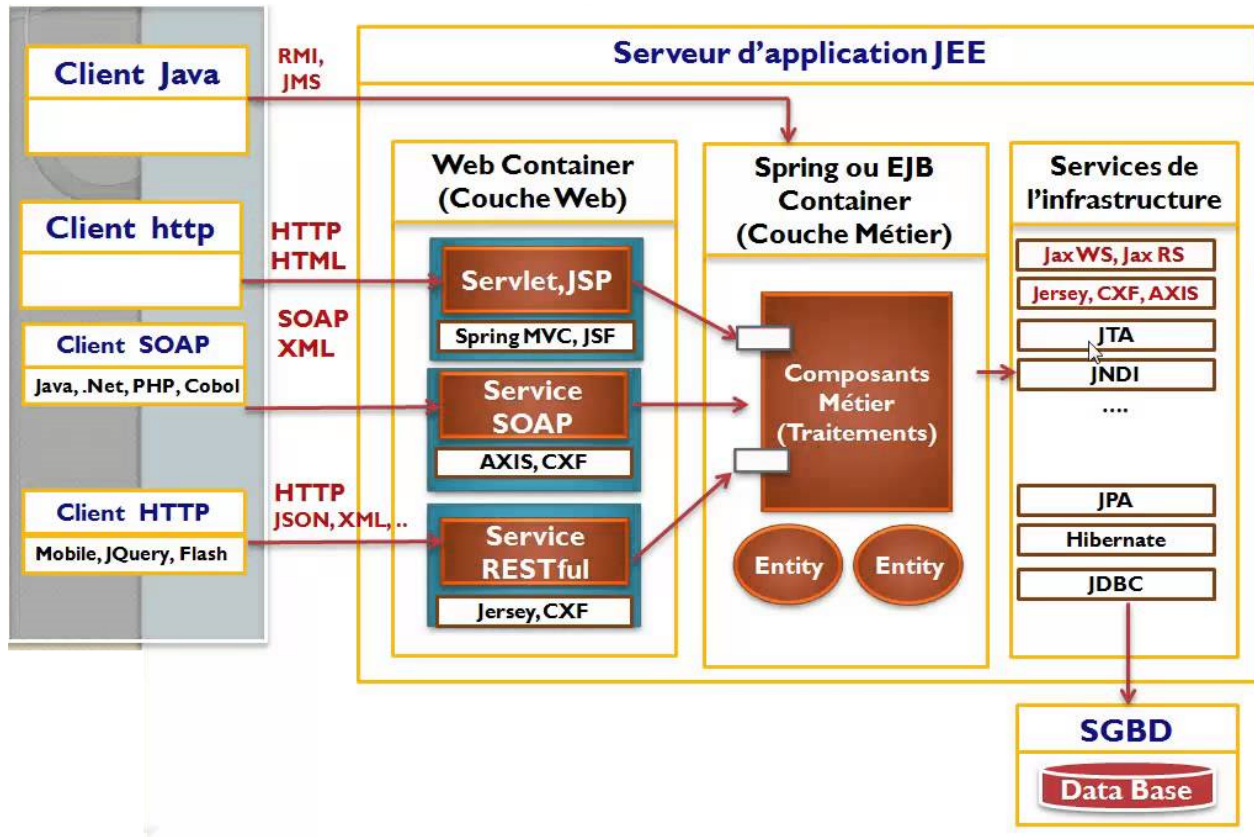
Client Java

RMI, JMS

Serveur d'application JEE

Client http

HTTP HTML

Client SOAP

Java, .Net, PHP, Cobol

SOAP XML

Client HTTP

Mobile, JQuery, Flash

HTTP JSON, XML, ..

Web Container (Couche Web)

Servlet, JSP

Spring MVC, JSF

Service SOAP

AXIS, CXF

Service RESTful

Jersey, CXF

Spring ou EJB Container (Couche Métier)

Composants Métier (Traitements)

Entity

Entity

Services de l'infrastructure

Jax WS, Jax RS

Jersey, CXF, AXIS

JTA

JNDI

....

JPA

Hibernate

JDBC

SGBD

Data Base